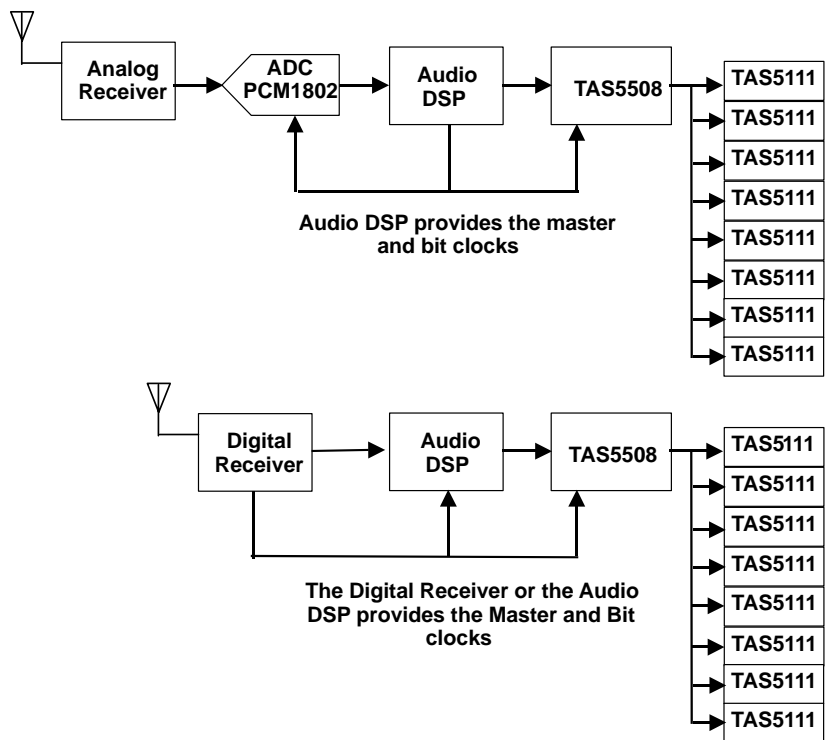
Analog Receiver

ADC PCM1802

Audio DSP

TAS5508

TAS5111
TAS5111
TAS5111
TAS5111
TAS5111
TAS5111
TAS5111
TAS5111

Audio DSP provides the master and bit clocks

Digital Receiver

Audio DSP

TAS5508

TAS5111
TAS5111
TAS5111
TAS5111
TAS5111
TAS5111
TAS5111
TAS5111

The Digital Receiver or the Audio DSP provides the Master and Bit clocks